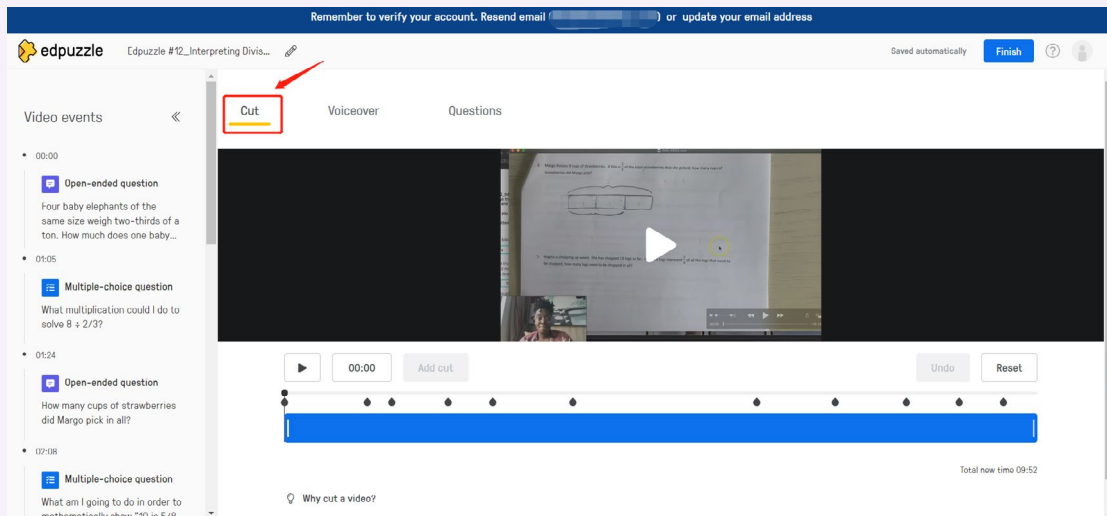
Remember to verify your account. Resend email ([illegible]) or update your email address

edpuzzle Edpuzzle #12_Interpreting Divis...

Saved automatically Finish

Video events

• 00:00

Open-ended question

Four baby elephants of the same size weigh two-thirds of a ton. How much does one baby...

• 01:05

Multiple-choice question

What multiplication could I do to solve 8 ÷ 2/3?

• 01:24

Open-ended question

How many cups of strawberries did Margo pick in all?

• 07:08

Multiple-choice question

What am I going to do in order to mathematically show "10 is 5/8 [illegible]

Cut Voiceover Questions

00:00 Add cut Undo Reset

Total new time 09:52

Why cut a video?